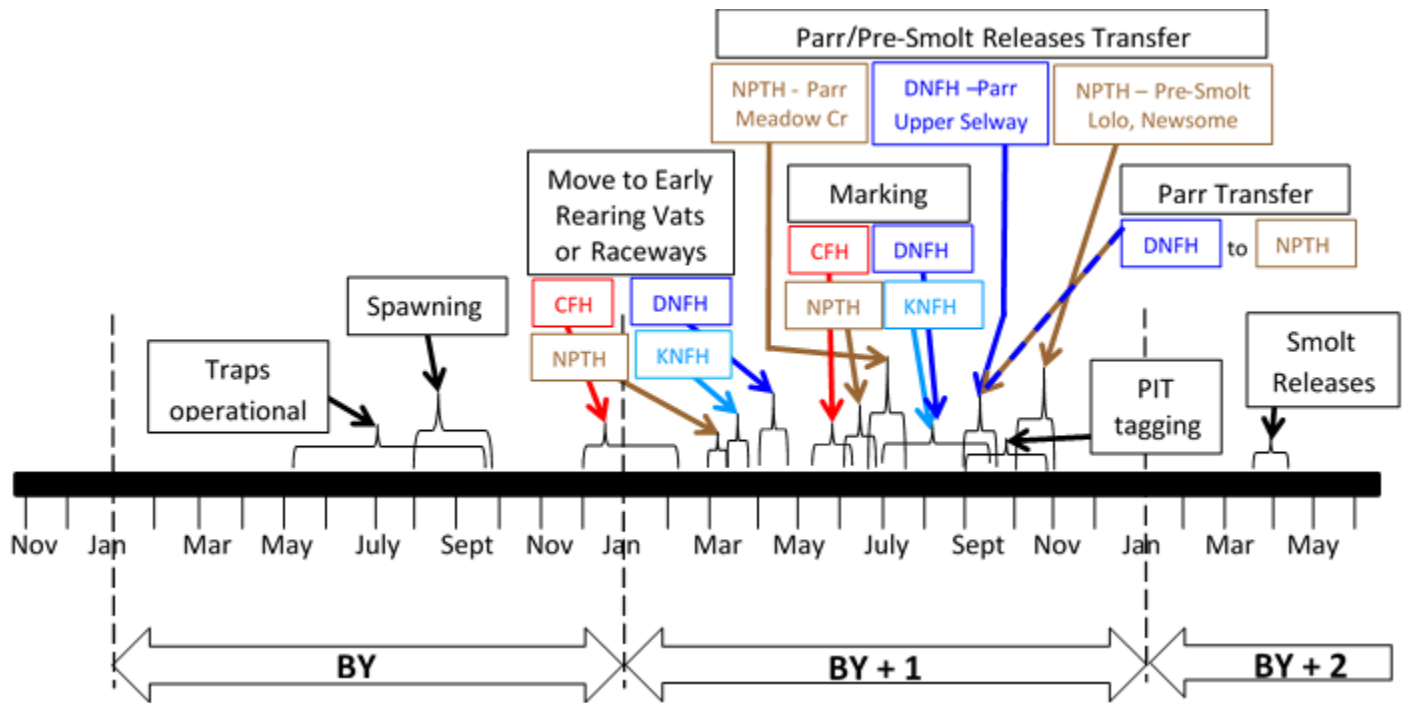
Parr/Pre-Smolt Releases Transfer

NPTH - Parr Meadow Cr

DNFH –Parr Upper Selway

NPTH – Pre-Smolt Lolo, Newsome

Move to Early Rearing Vats or Raceways

Marking

Parr Transfer

DNFH to NPTH

CFH

DNFH

NPTH

KNFH

Spawning

CFH

NPTH

DNFH

KNFH

Traps operational

PIT tagging

Smolt Releases

Nov Jan Mar May July Sept Nov Jan Mar May July Sept Nov Jan Mar May

BY

BY + 1

BY + 2